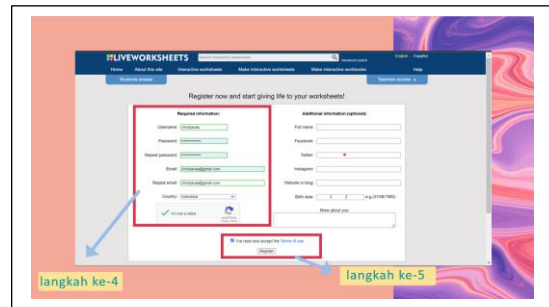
LIVEWORKSHEETS

English - Español

Home About the site Interactive worksheets Make interactive worksheets Make interactive workbooks Help

Students access Teachers access

Register now and start giving life to your worksheets!

Required information:

Username: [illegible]

Password: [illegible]

Repeat password: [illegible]

Email: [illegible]@gmail.com

Repeat email: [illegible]@gmail.com

Country: Indonesia

I'm not a robot

Additional information (optional):

Full name:

Facebook:

Twitter:

Instagram:

Website or blog:

Birth date: e.g. (31/08/1980)

More about you:

I've read and accept the Terms of use

Register

langkah ke-4

langkah ke-5